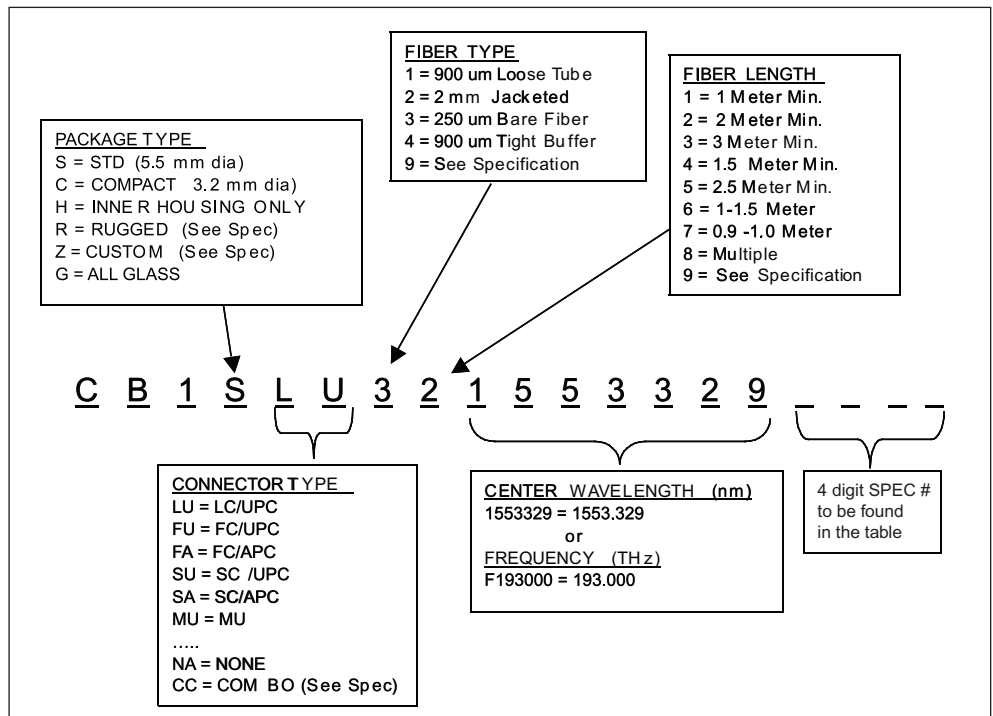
FIBER TYPE
1 = 900 um Loose Tube
2 = 2 mm Jacketed
3 = 250 um Bare Fiber
4 = 900 um Tight Buffer
9 = See Specification

FIBER LENGTH
1 = 1 Meter Min.
2 = 2 Meter Min.
3 = 3 Meter Min.
4 = 1.5 Meter Min.
5 = 2.5 Meter Min.
6 = 1-1.5 Meter
7 = 0.9 -1.0 Meter
8 = Multiple
9 = See Specification

PACKAGE TYPE
S = STD (5.5 mm dia)
C = COMPACT 3.2 mm dia)
H = INNER HOUSING ONLY
R = RUGGED (See Spec)
Z = CUSTOM (See Spec)
G = ALL GLASS

C B 1 S L U 3 2 1 5 5 3 3 2 9 _ _ _ _

CONNECTOR TYPE
LU = LC/UPC
FU = FC/UPC
FA = FC/APC
SU = SC /UPC
SA = SC/APC
MU = MU
.....
NA = NONE
CC = COMBO (See Spec)

CENTER WAVELENGTH (nm)
1553329 = 1553.329
or
FREQUENCY (THz)
F193000 = 193.000

4 digit SPEC # to be found in the table